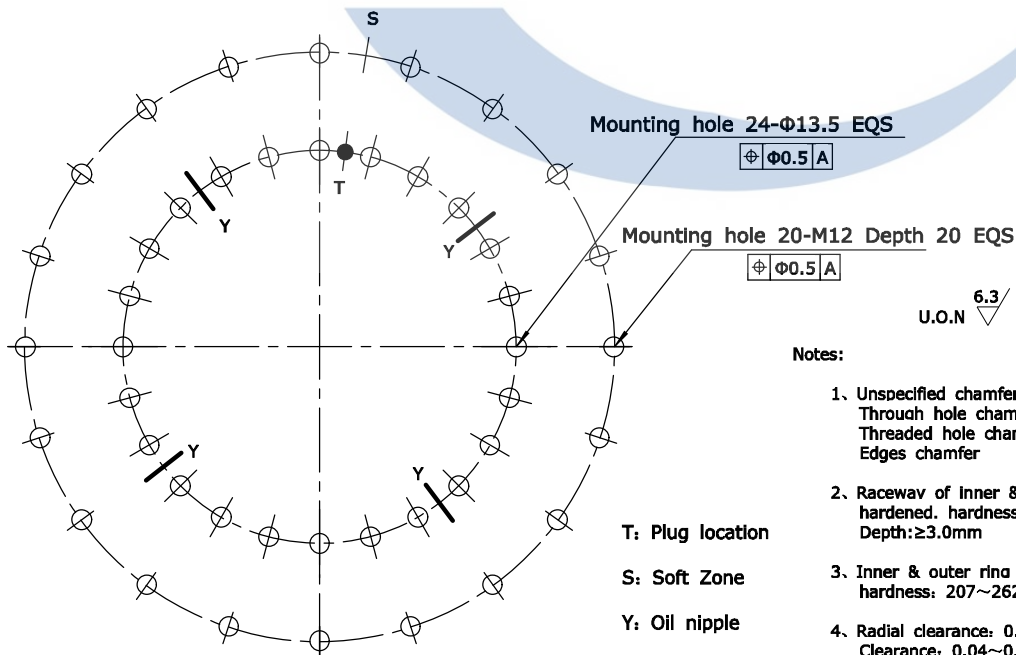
S

T

Y

Y

Y

Y

Mounting hole 24-Φ13.5 EQS

| ⌖ | Φ0.5 | A |

Mounting hole 20-M12 Depth 20 EQS

| ⌖ | Φ0.5 | A |

U.O.N $\overset{6.3}{\bigtriangledown}$

Notes:

1、Unspecified chamfer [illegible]
Through hole cham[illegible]
Threaded hole cha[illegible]
Edges chamfer

2、Raceway of inner & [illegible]
hardened. hardness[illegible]
Depth:≥3.0mm

3、Inner & outer ring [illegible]
hardness: 207~26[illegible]

4、Radial clearance: 0.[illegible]
Clearance: 0.04~0.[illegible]

T: Plug location

S: Soft Zone

Y: Oil nipple